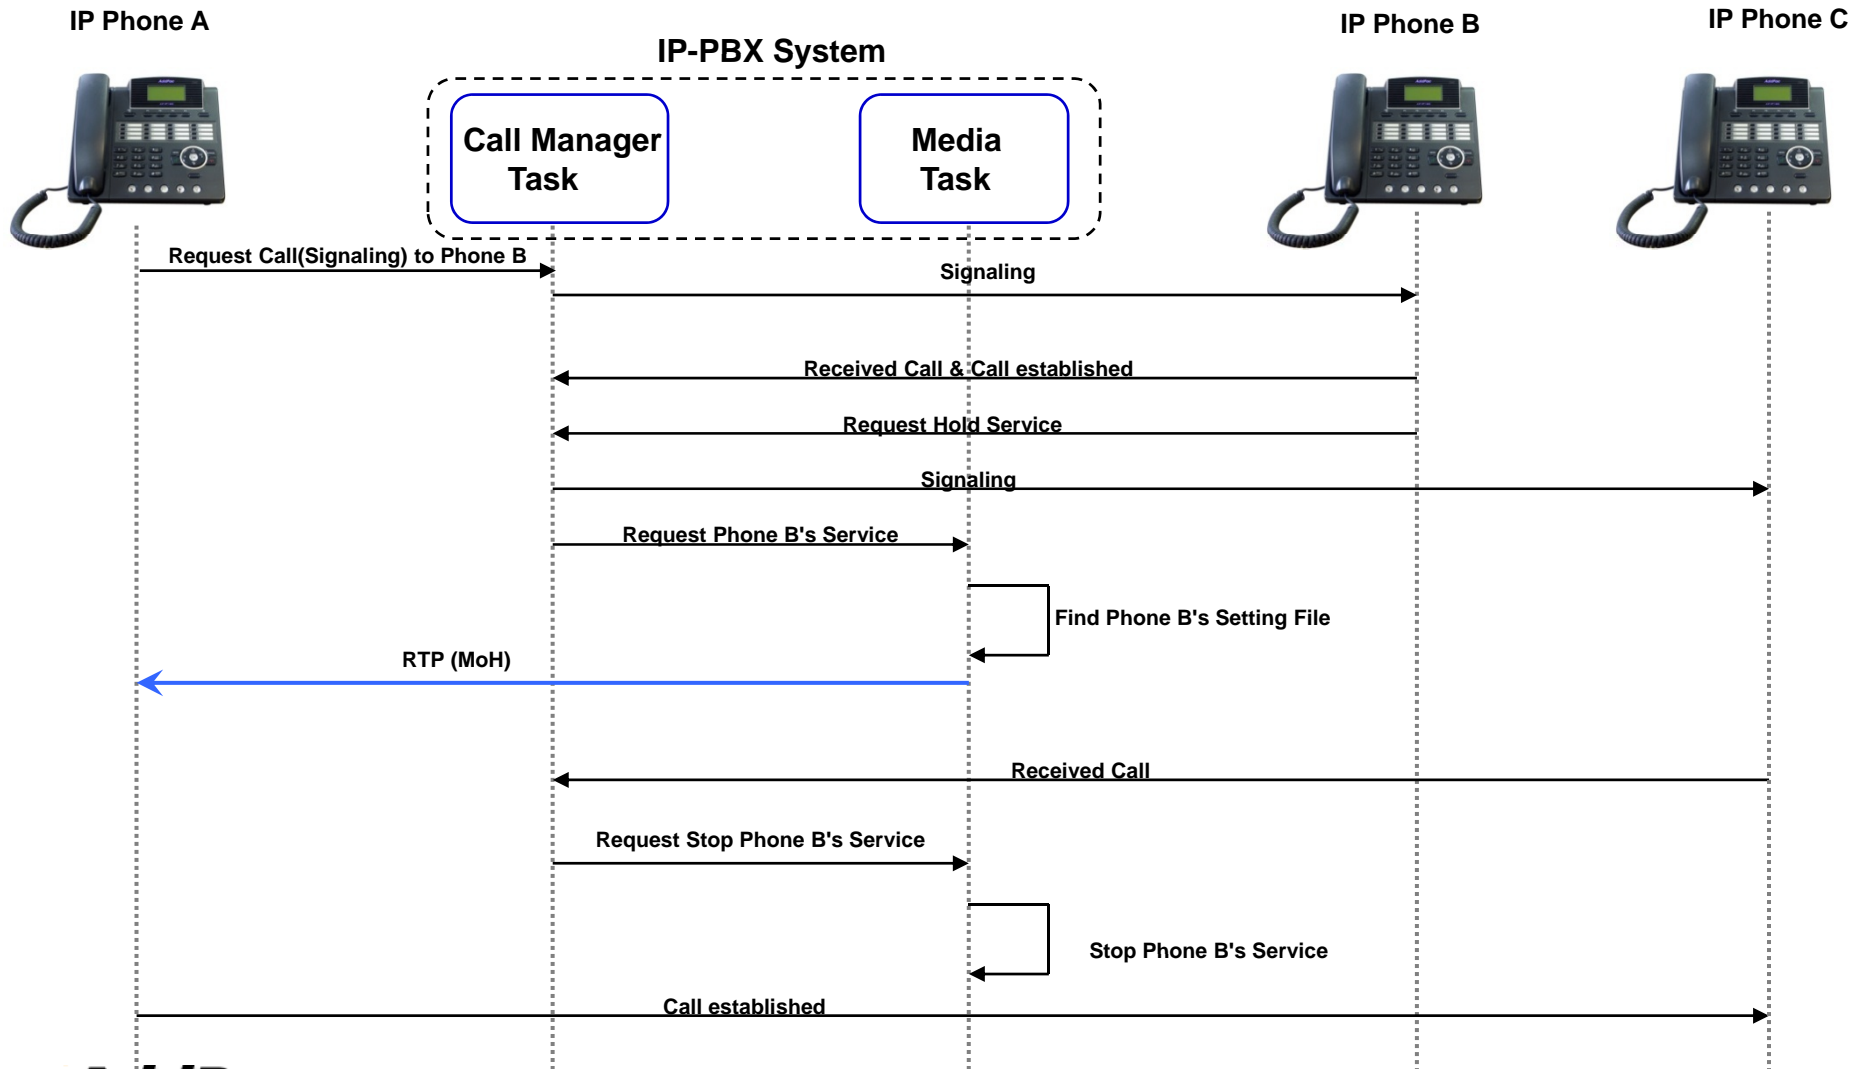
IP Phone A

IP-PBX System

IP Phone B

IP Phone C

Call Manager Task

Media Task

Request Call(Signaling) to Phone B

Signaling

Received Call & Call established

Request Hold Service

Signaling

Request Phone B's Service

Find Phone B's Setting File

RTP (MoH)

Received Call

Request Stop Phone B's Service

Stop Phone B's Service

Call established